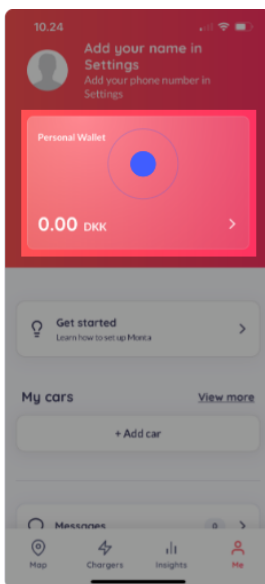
10.24

Add your name in Settings

Add your phone number in Settings

Personal Wallet

0.00 DKK

Get started

Learn how to set up Monta

My cars

View more

+ Add car

Messages

0

Map

Chargers

Insights

Me